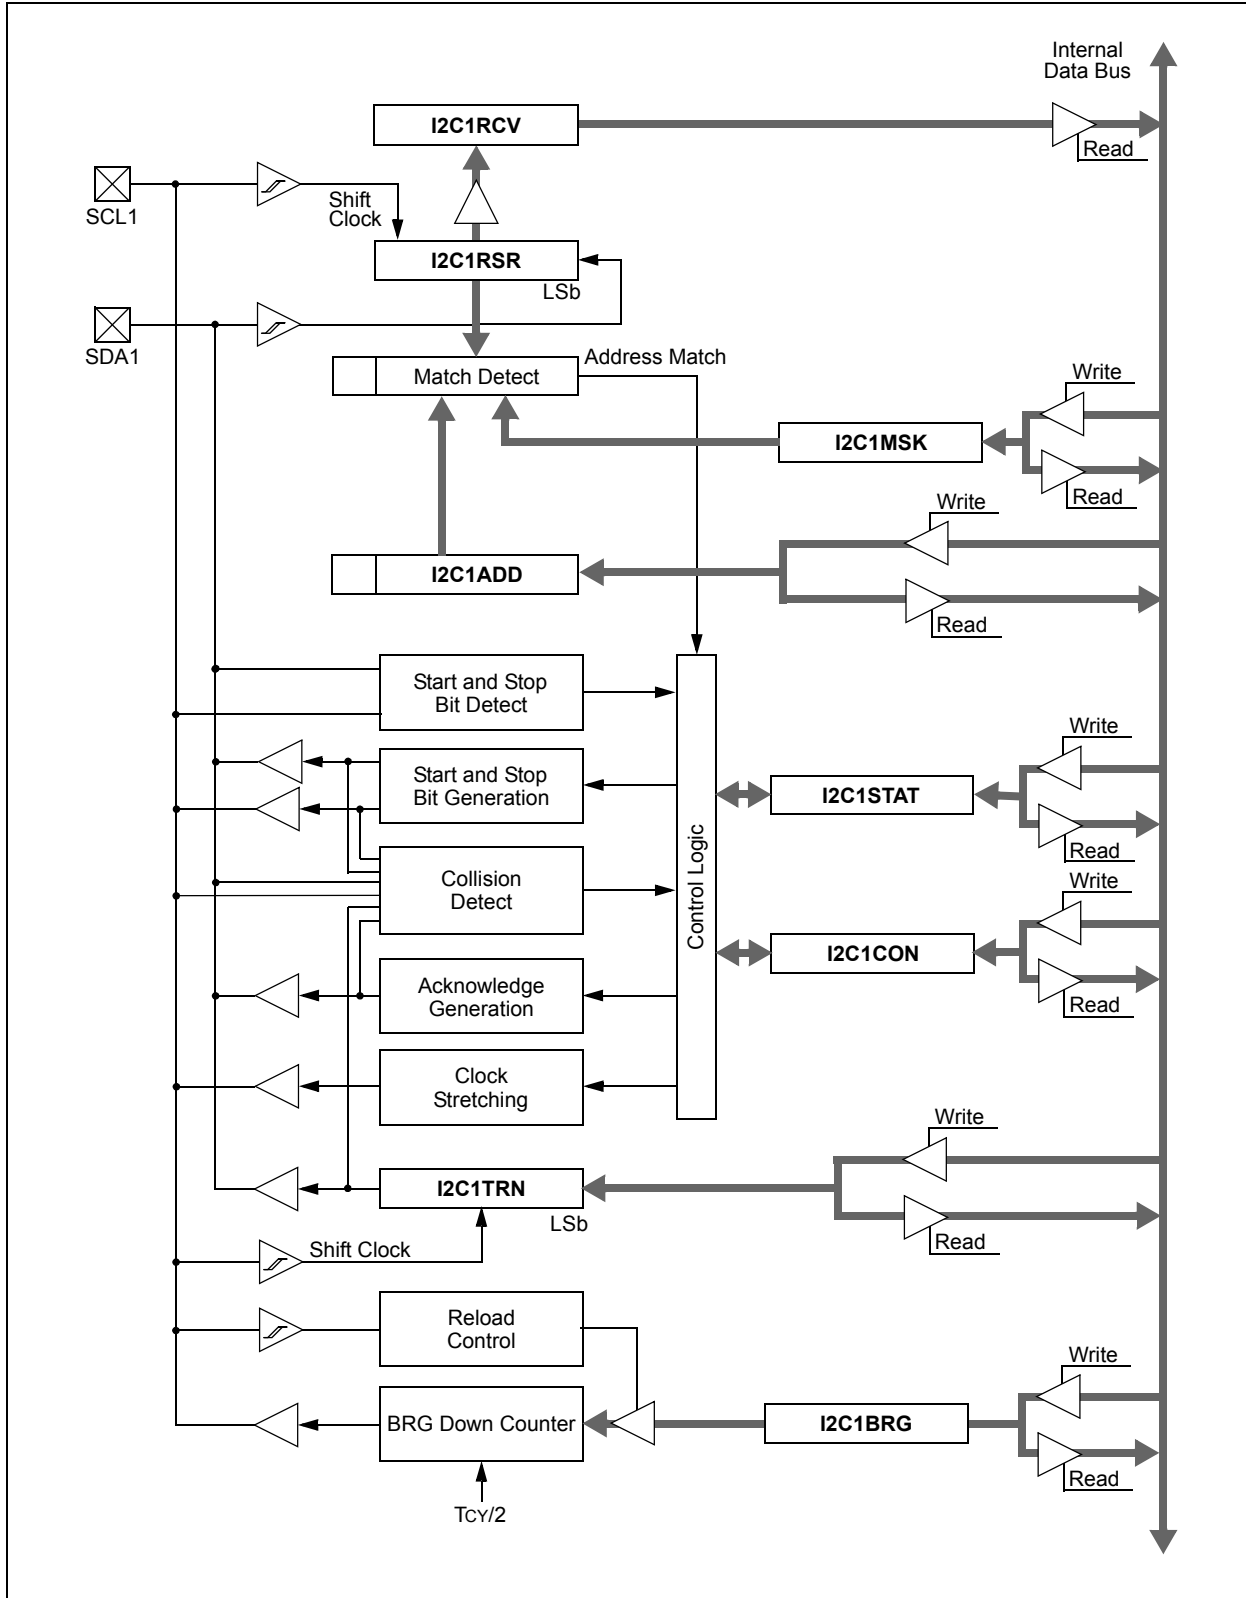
Internal Data Bus

I2C1RCV

Read

SCL1

Shift Clock

I2C1RSR

LSb

SDA1

Match Detect

Address Match

Write

I2C1MSK

Read

Write

I2C1ADD

Read

Start and Stop Bit Detect

Start and Stop Bit Generation

Write

I2C1STAT

Read

Collision Detect

Control Logic

Write

I2C1CON

Read

Acknowledge Generation

Clock Stretching

Write

I2C1TRN

LSb

Read

Shift Clock

Reload Control

Write

BRG Down Counter

I2C1BRG

Read

TCY/2